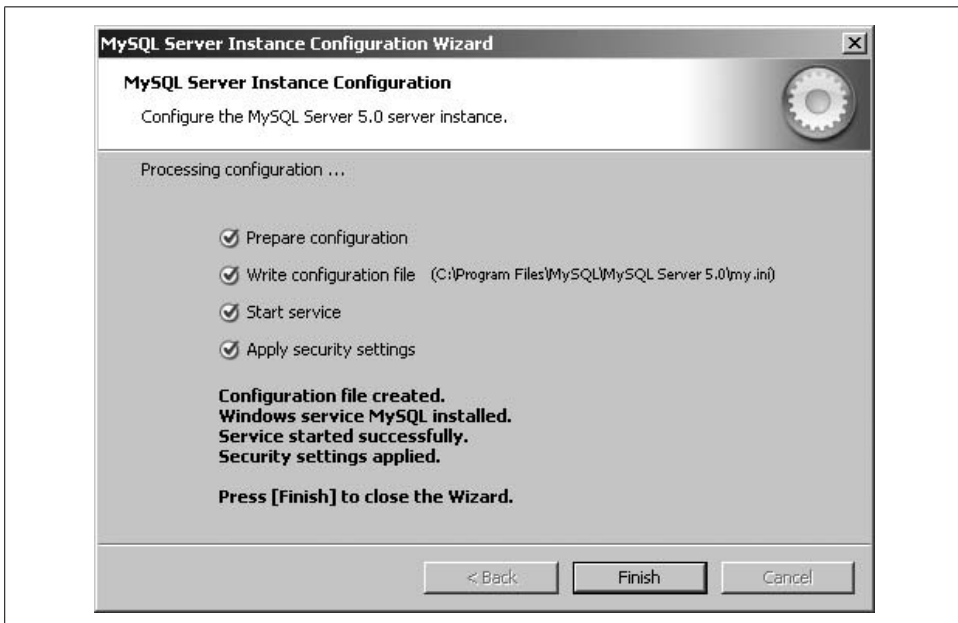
MySQL Server Instance Configuration Wizard

MySQL Server Instance Configuration

Configure the MySQL Server 5.0 server instance.

Processing configuration ...

Prepare configuration

Write configuration file (C:\Program Files\MySQL\MySQL Server 5.0\my.ini)

Start service

Apply security settings

Configuration file created.
Windows service MySQL installed.
Service started successfully.
Security settings applied.

Press [Finish] to close the Wizard.

< Back

Finish

Cancel